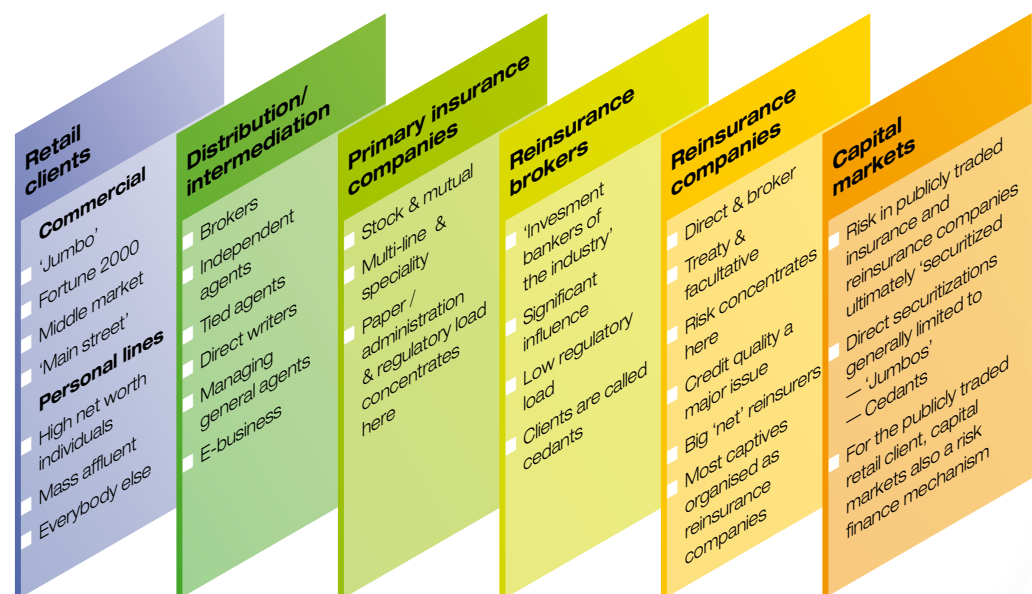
Retail clients

Commercial
'Jumbo'
Fortune 2000
Middle market
'Main street'

Personal lines
High net worth individuals
Mass affluent
Everybody else

Distribution/ intermediation

Brokers
Independent agents
Tied agents
Direct writers
Managing general agents
E-business

Primary insurance companies

Stock & mutual
Multi-line & speciality
Paper / administration & regulatory load concentrates here

Reinsurance brokers

'Invesment bankers of the industry'
Significant influence
Low regulatory load
Clients are called cedants

Reinsurance companies

Direct & broker
Treaty & facultative
Risk concentrates here
Credit quality a major issue
Big 'net' reinsurers
Most captives organised as reinsurance companies

Capital markets

Risk in publicly traded insurance and reinsurance companies ultimately 'securitized
Direct securitizations generally limited to
— 'Jumbos'
— Cedants
For the publicly traded retail client, capital markets also a risk finance mechanism